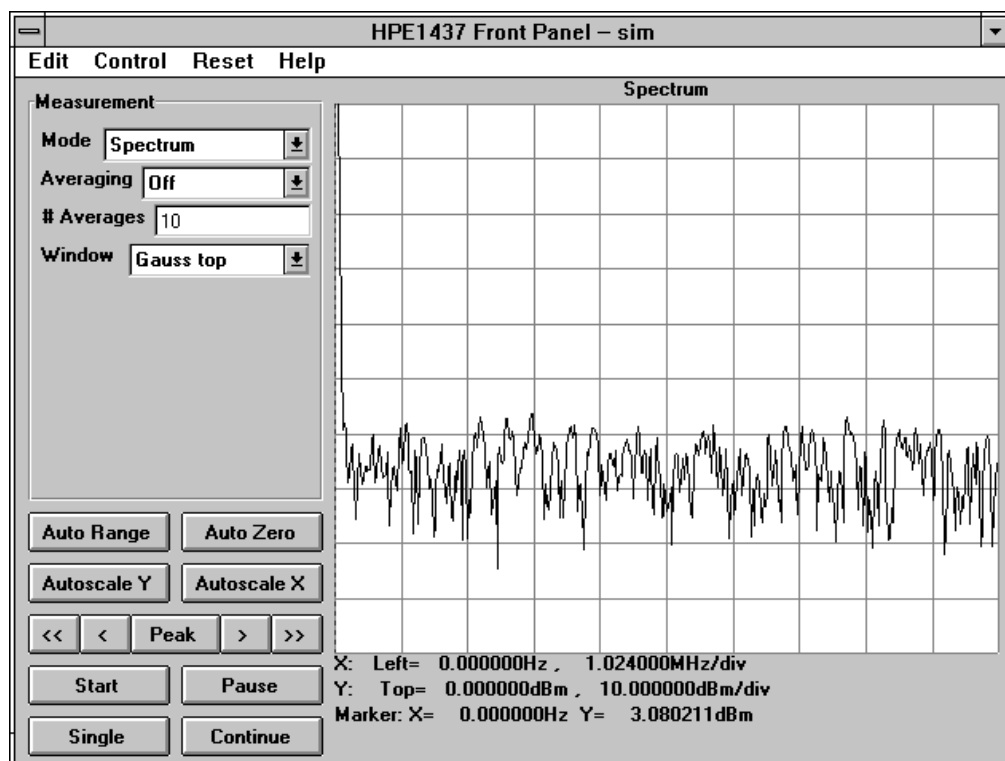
HPE1437 Front Panel – sim

Edit Control Reset Help

Measurement

Mode Spectrum

Averaging Off

# Averages 10

Window Gauss top

Spectrum

Auto Range Auto Zero

Autoscale Y Autoscale X

<< < Peak > >>

Start Pause

Single Continue

X: Left= 0.000000Hz , 1.024000MHz/div
Y: Top= 0.000000dBm , 10.000000dBm/div
Marker: X= 0.000000Hz Y= 3.080211dBm